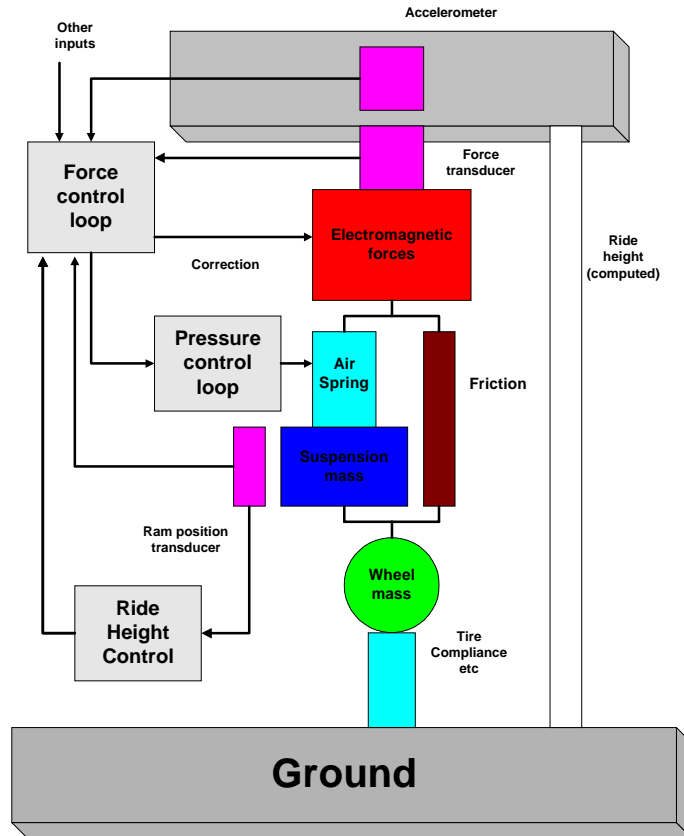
Accelerometer

Other inputs

Force control loop

Force transducer

Electromagnetic forces

Correction

Ride height (computed)

Pressure control loop

Air Spring

Friction

Suspension mass

Ram position transducer

Wheel mass

Ride Height Control

Tire Compliance etc

Ground